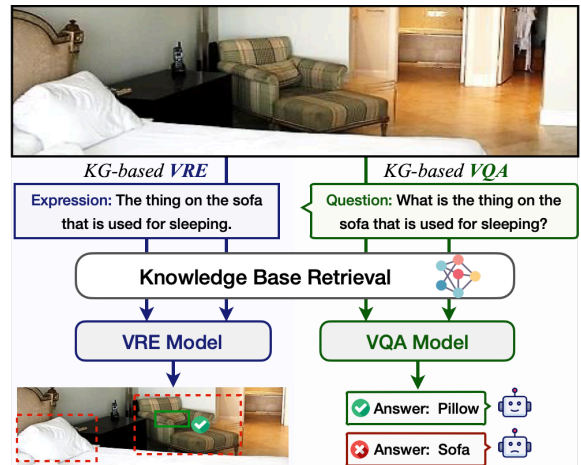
KG-based VRE

KG-based VQA

Expression: The thing on the sofa that is used for sleeping.

Question: What is the thing on the sofa that is used for sleeping?

Knowledge Base Retrieval

VRE Model

VQA Model

Answer: Pillow

Answer: Sofa